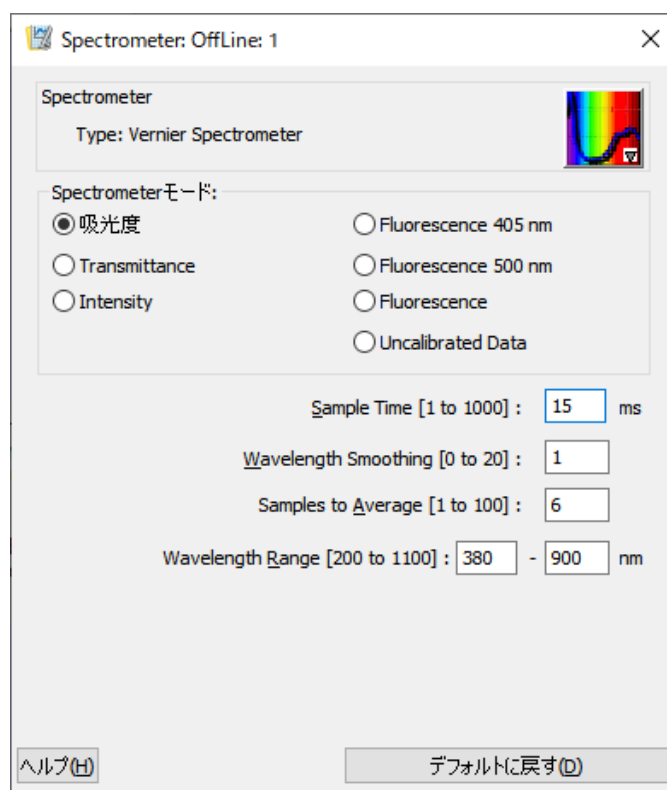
Spectrometer: OffLine: 1

Spectrometer
Type: Vernier Spectrometer

Spectrometerモード:
吸光度
Transmittance
Intensity
Fluorescence 405 nm
Fluorescence 500 nm
Fluorescence
Uncalibrated Data

Sample Time [1 to 1000] : 15 ms
Wavelength Smoothing [0 to 20] : 1
Samples to Average [1 to 100] : 6
Wavelength Range [200 to 1100] : 380 - 900 nm

ヘルプ(H)
デフォルトに戻す(D)